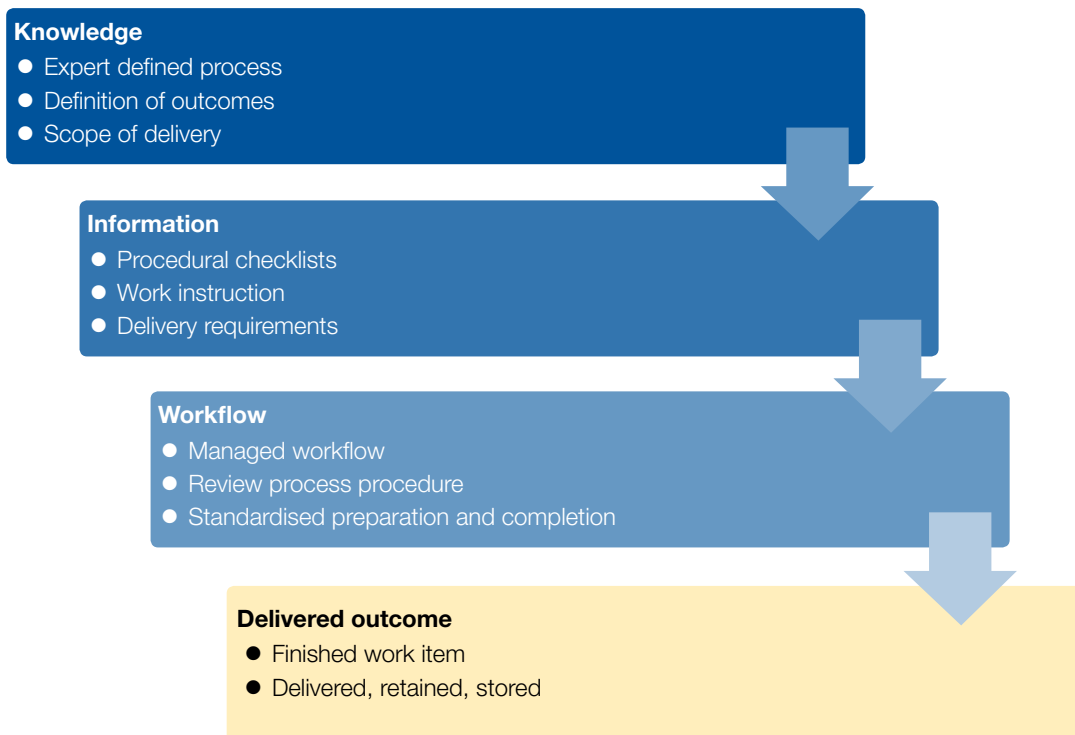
Knowledge
- Expert defined process
- Definition of outcomes
- Scope of delivery

Information
- Procedural checklists
- Work instruction
- Delivery requirements

Workflow
- Managed workflow
- Review process procedure
- Standardised preparation and completion

Delivered outcome
- Finished work item
- Delivered, retained, stored